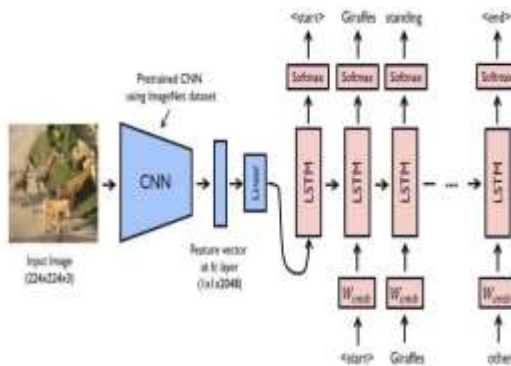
<start>
Giraffes
standing
<end>
Softmax
Softmax
Softmax
Softmax
Pretrained CNN using ImageNet dataset
CNN
Linear
LSTM
LSTM
LSTM
LSTM
Input Image (224x224x3)
Feature vector at fc layer (1x1x2048)
$W_{emb}$
$W_{emb}$
$W_{emb}$
<start>
Giraffes
other